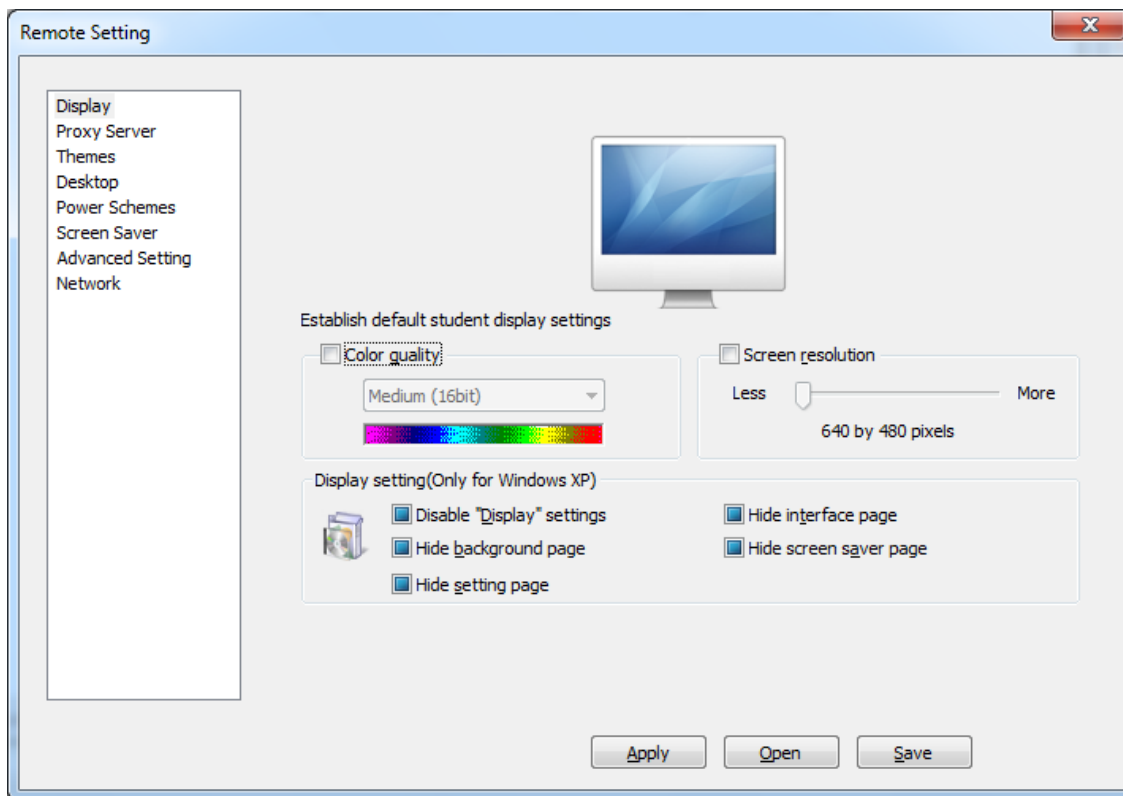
Remote Setting

Display
Proxy Server
Themes
Desktop
Power Schemes
Screen Saver
Advanced Setting
Network

Establish default student display settings

Color quality

Medium (16bit)

Screen resolution

Less

More

640 by 480 pixels

Display setting(Only for Windows XP)

Disable "Display" settings

Hide interface page

Hide background page

Hide screen saver page

Hide setting page

Apply

Open

Save